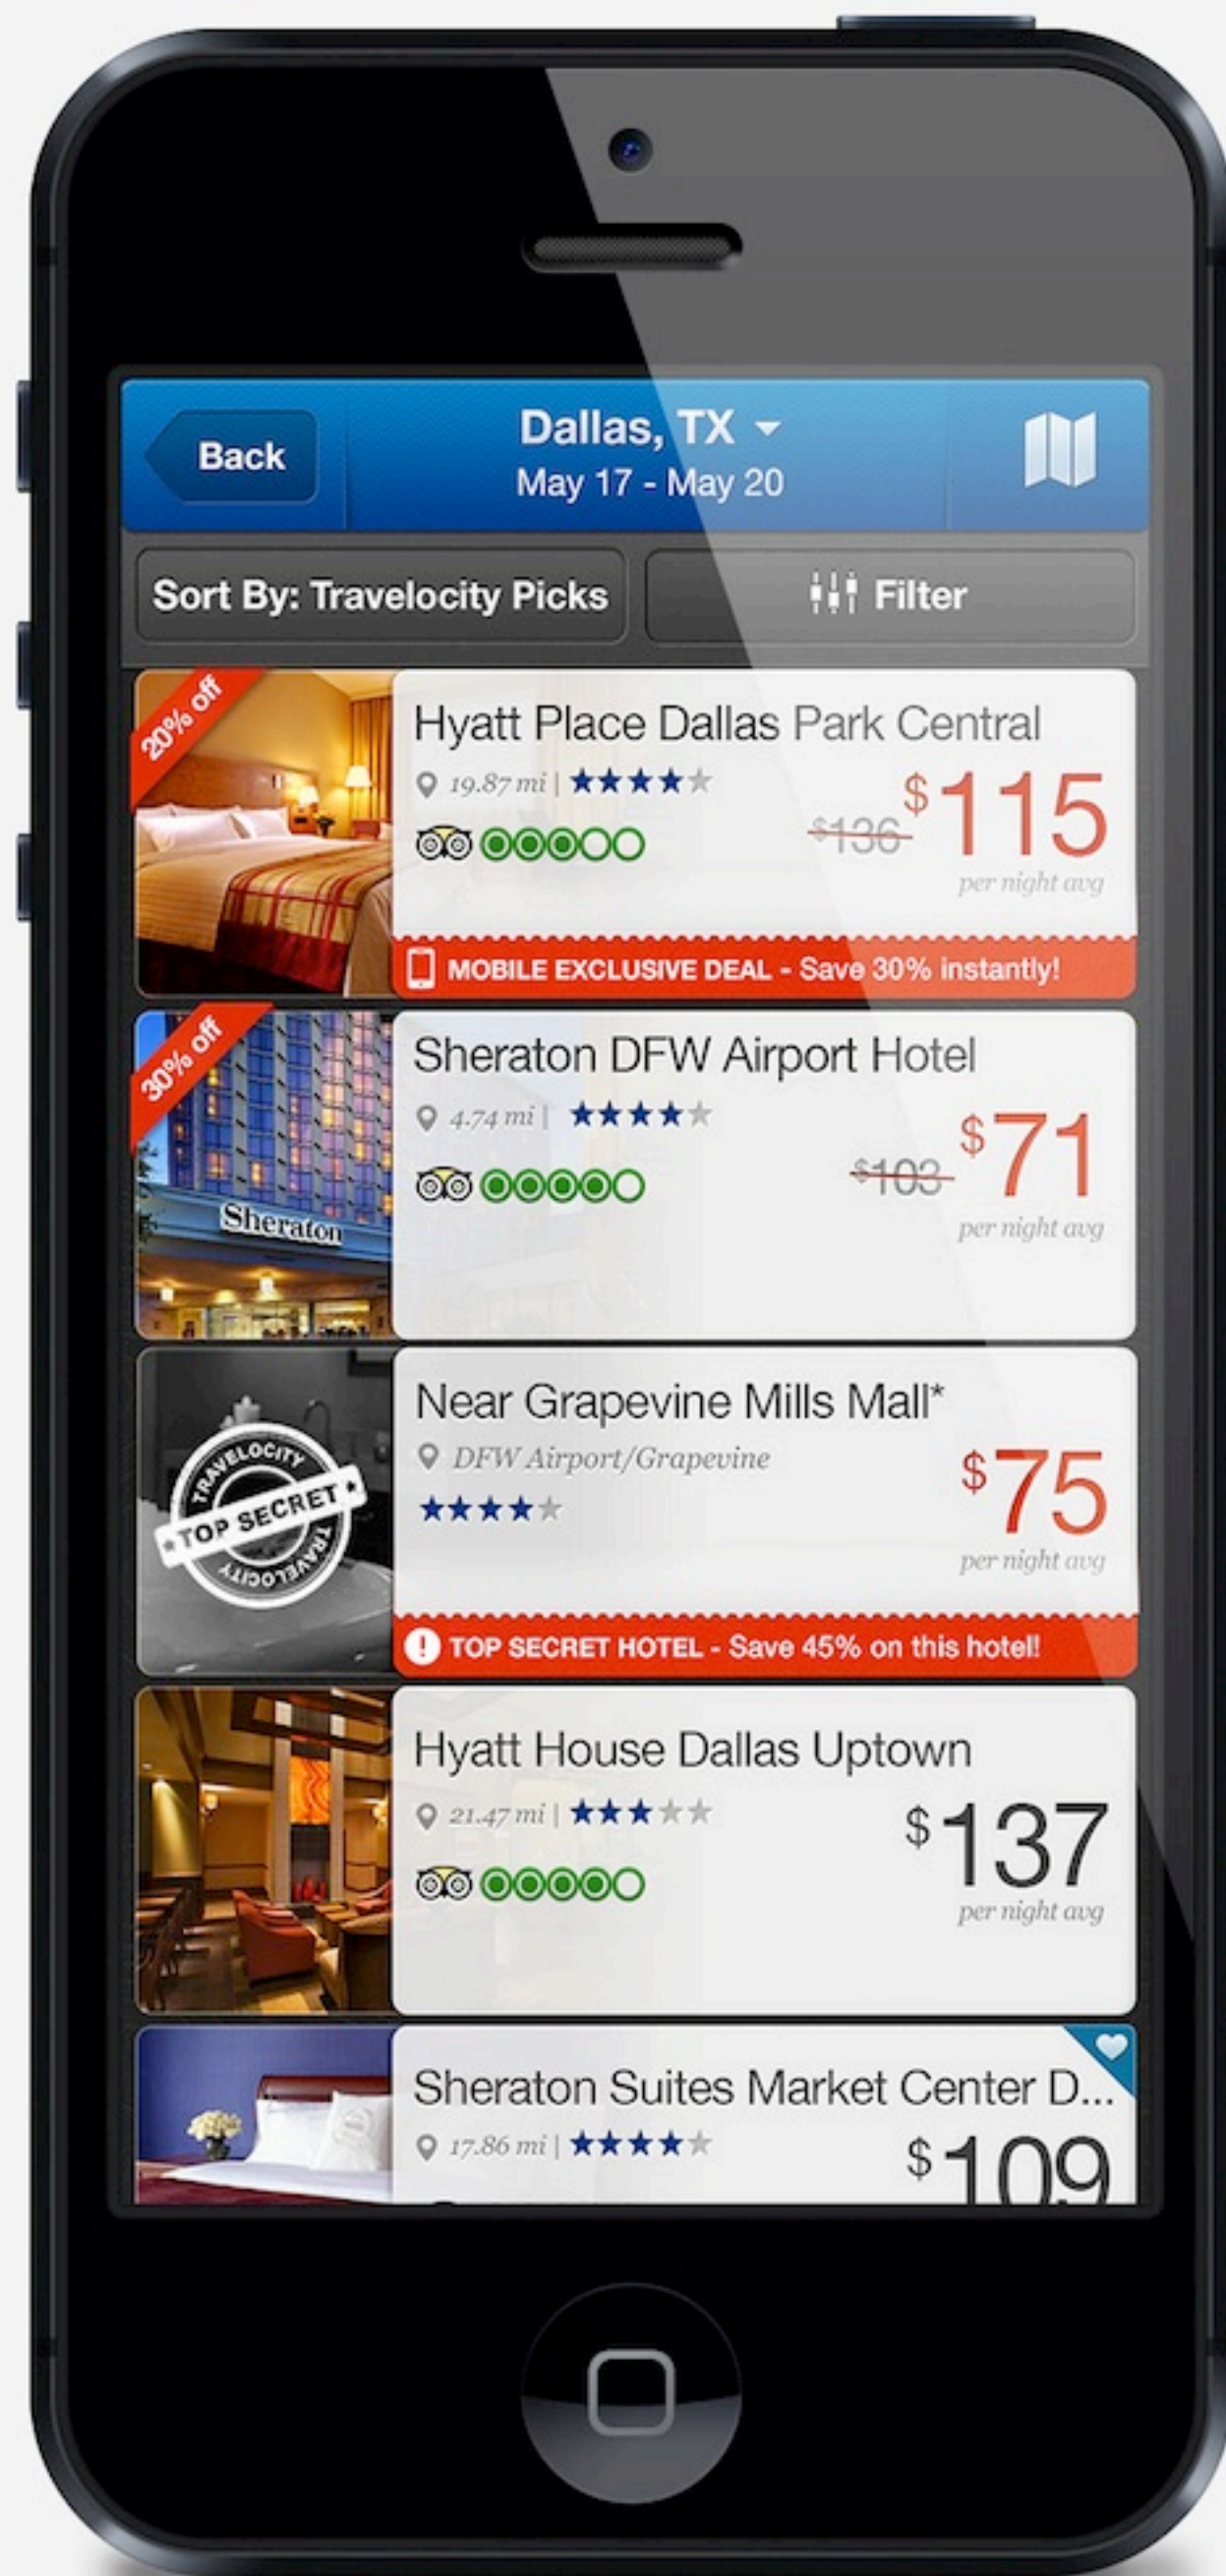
Back

Dallas, TX

May 17 - May 20

Sort By: Travelocity Picks

Filter

20% off

Hyatt Place Dallas Park Central

19.87 mi |

$136 $115

per night avg

MOBILE EXCLUSIVE DEAL - Save 30% instantly!

30% off

Sheraton

Sheraton DFW Airport Hotel

4.74 mi |

$103 $71

per night avg

TRAVELOCITY TOP SECRET TRAVELOCITY

Near Grapevine Mills Mall*

DFW Airport/Grapevine

$75

per night avg

TOP SECRET HOTEL - Save 45% on this hotel!

Hyatt House Dallas Uptown

21.47 mi |

$137

per night avg

Sheraton Suites Market Center D...

17.86 mi |

$109